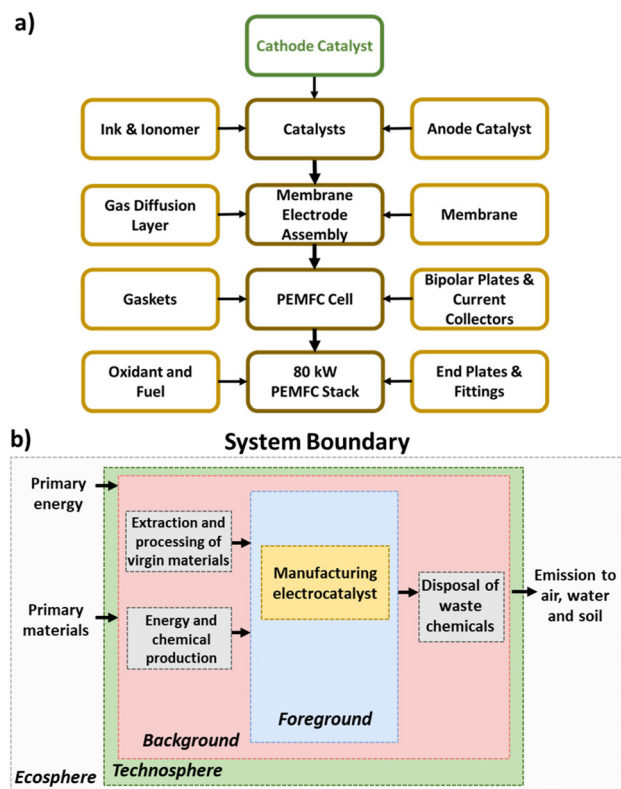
a)

Cathode Catalyst

Ink & Ionomer

Catalysts

Anode Catalyst

Gas Diffusion Layer

Membrane Electrode Assembly

Membrane

Gaskets

PEMFC Cell

Bipolar Plates & Current Collectors

Oxidant and Fuel

80 kW PEMFC Stack

End Plates & Fittings

b)

System Boundary

Primary energy

Primary materials

Extraction and processing of virgin materials

Energy and chemical production

Manufacturing electrocatalyst

Disposal of waste chemicals

Emission to air, water and soil

Foreground

Background

Technosphere

Ecosphere